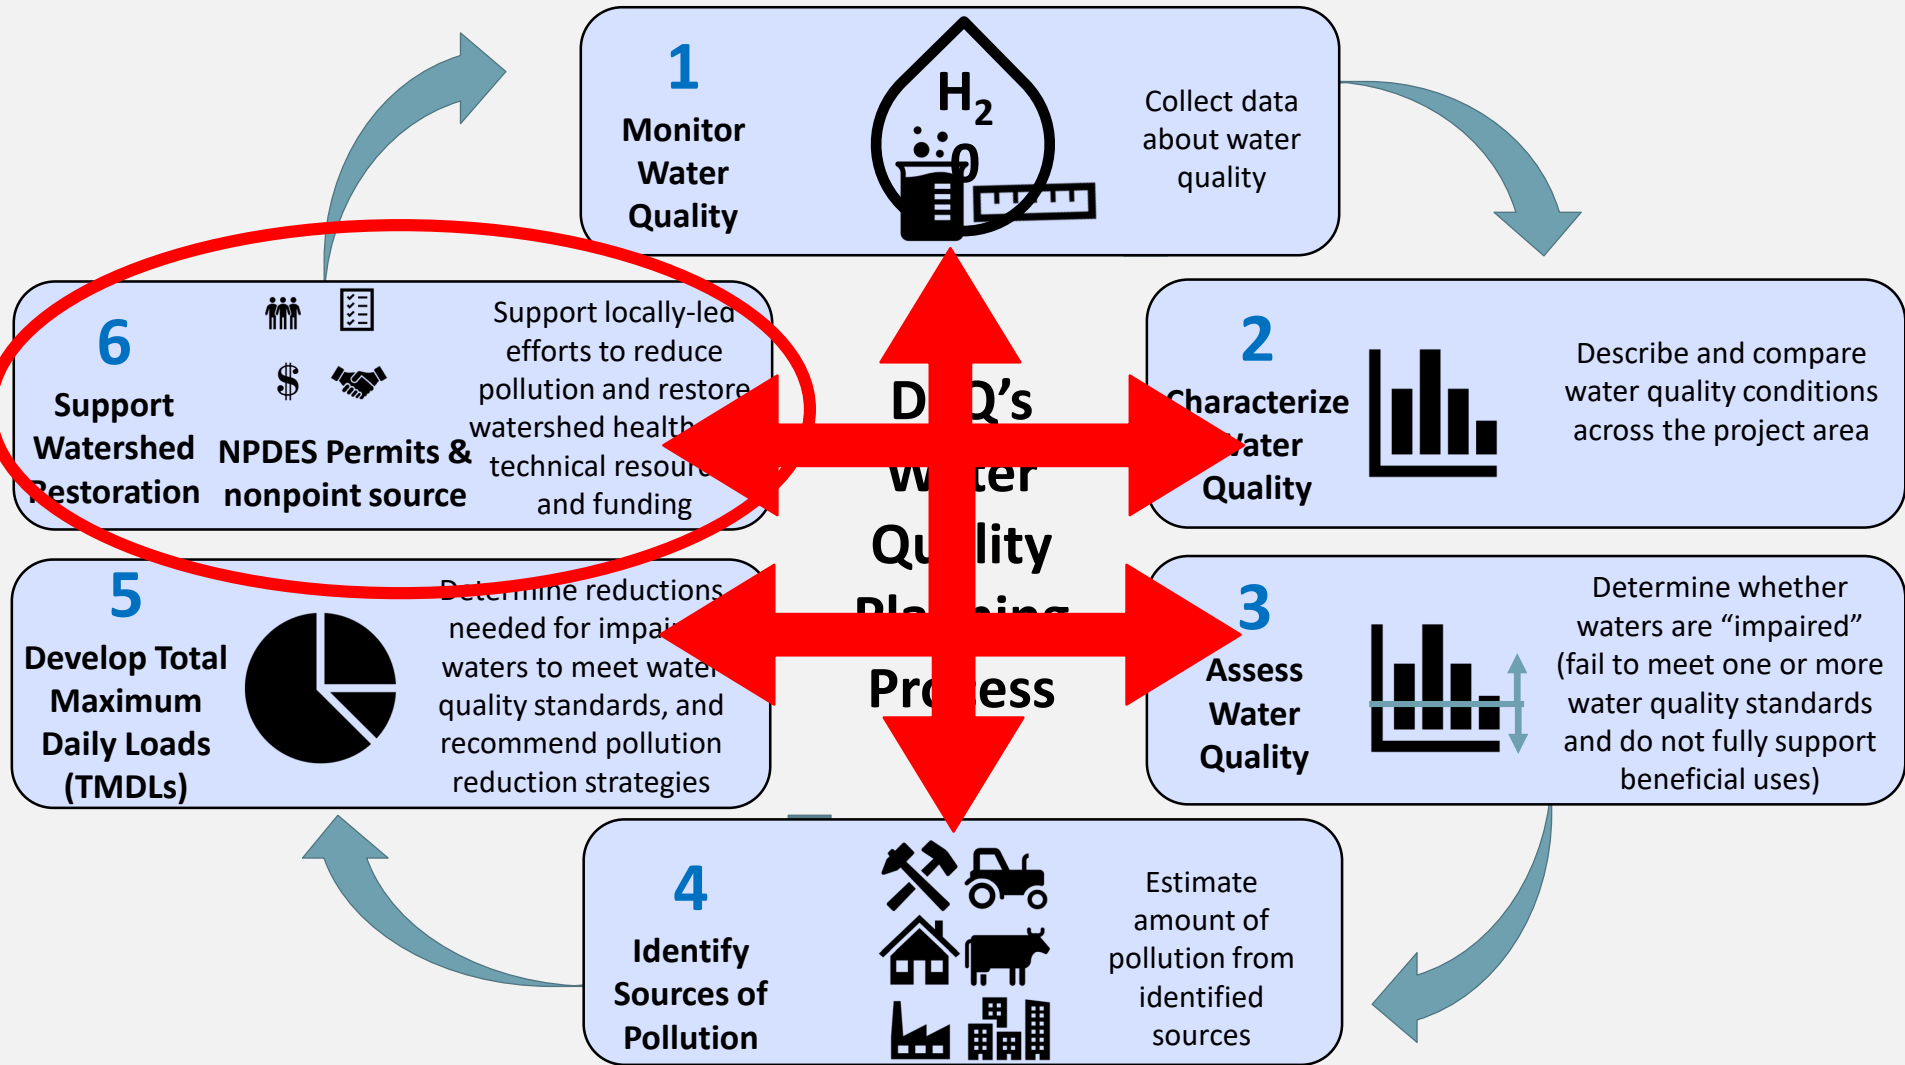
1
Monitor Water Quality

$H_2O$

Collect data about water quality

2
Characterize Water Quality

Describe and compare water quality conditions across the project area

3
Assess Water Quality

Determine whether waters are "impaired" (fail to meet one or more water quality standards and do not fully support beneficial uses)

4
Identify Sources of Pollution

Estimate amount of pollution from identified sources

5
Develop Total Maximum Daily Loads (TMDLs)

Determine reductions needed for impai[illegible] waters to meet water quality standards, and recommend pollution reduction strategies

6
Support Watershed Restoration

$

NPDES Permits & nonpoint source

Support locally-led efforts to reduce pollution and restore watershed health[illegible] technical resour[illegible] and funding

D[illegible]Q's W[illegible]ter Qu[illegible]lity Pla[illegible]ing Pr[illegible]ess